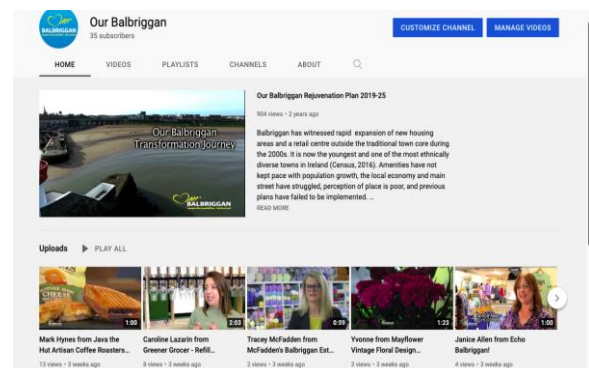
BALBRIGGAN

Our Balbriggan
35 subscribers

CUSTOMIZE CHANNEL
MANAGE VIDEOS

HOME
VIDEOS
PLAYLISTS
CHANNELS
ABOUT

Our Balbriggan Transformation Journey
BALBRIGGAN

Our Balbriggan Rejuvenation Plan 2019-25
904 views • 2 years ago

Balbriggan has witnessed rapid expansion of new housing areas and a retail centre outside the traditional town core during the 2000s. It is now the youngest and one of the most ethnically diverse towns in Ireland (Census, 2016). Amenities have not kept pace with population growth, the local economy and main street have struggled, perception of place is poor, and previous plans have failed to be implemented. ...
READ MORE

Uploads
PLAY ALL

1:00
Mark Hynes from Java the Hut Artisan Coffee Roasters...
13 views • 3 weeks ago

2:03
Caroline Lazarin from Greener Grocer - Refill...
8 views • 3 weeks ago

0:59
Tracey McFadden from McFadden's Balbriggan Est...
2 views • 3 weeks ago

1:23
Yvonne from Mayflower Vintage Floral Design...
3 views • 3 weeks ago

1:00
Janice Allen from Echo Balbriggan!
4 views • 3 weeks ago